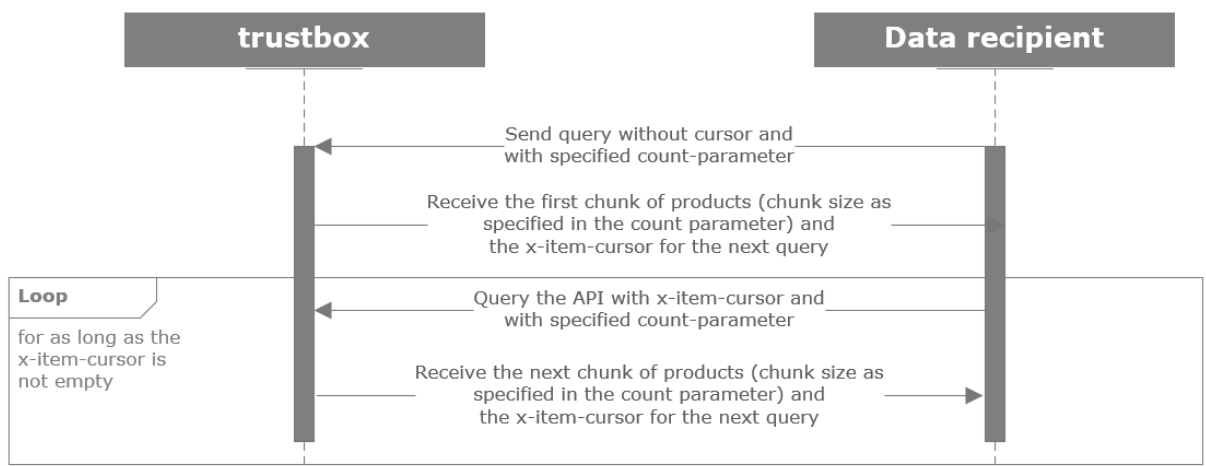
trustbox

Data recipient

Send query without cursor and with specified count-parameter

Receive the first chunk of products (chunk size as specified in the count parameter) and the x-item-cursor for the next query

Loop

for as long as the x-item-cursor is not empty

Query the API with x-item-cursor and with specified count-parameter

Receive the next chunk of products (chunk size as specified in the count parameter) and the x-item-cursor for the next query